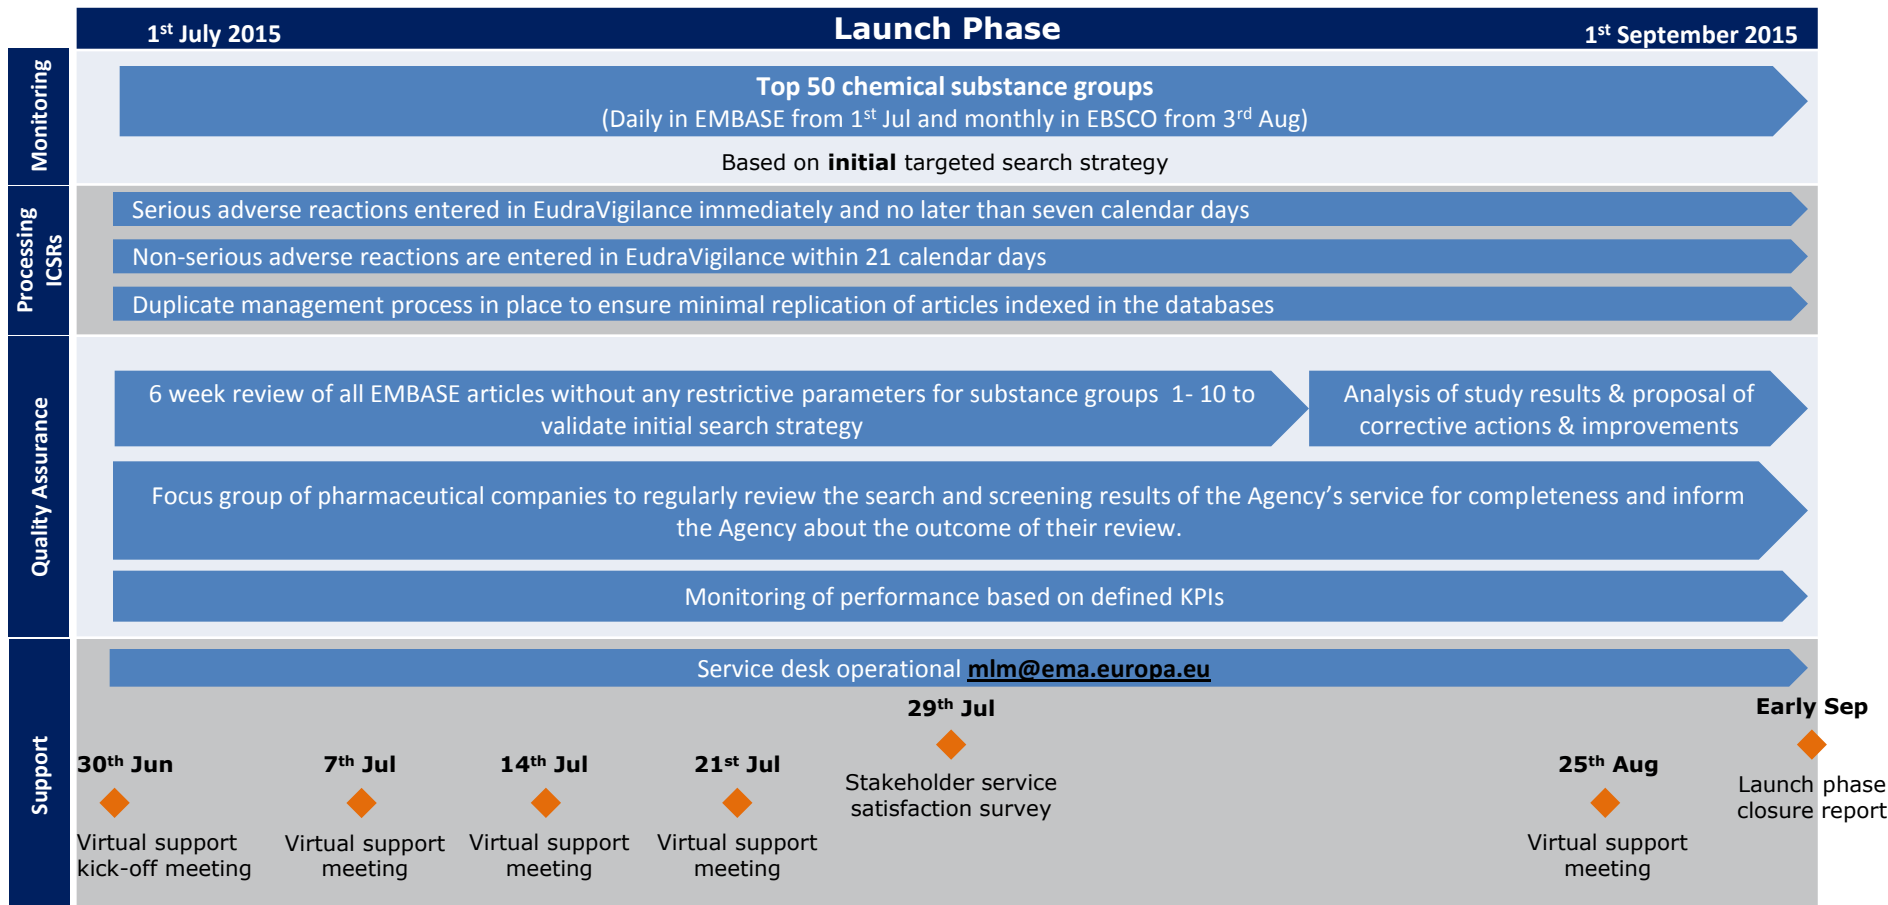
1st July 2015 Launch Phase 1st September 2015

Monitoring

Top 50 chemical substance groups
(Daily in EMBASE from 1st Jul and monthly in EBSCO from 3rd Aug)

Based on **initial** targeted search strategy

Processing ICSRs

Serious adverse reactions entered in EudraVigilance immediately and no later than seven calendar days

Non-serious adverse reactions are entered in EudraVigilance within 21 calendar days

Duplicate management process in place to ensure minimal replication of articles indexed in the databases

Quality Assurance

6 week review of all EMBASE articles without any restrictive parameters for substance groups 1- 10 to validate initial search strategy

Analysis of study results & proposal of corrective actions & improvements

Focus group of pharmaceutical companies to regularly review the search and screening results of the Agency's service for completeness and inform the Agency about the outcome of their review.

Monitoring of performance based on defined KPIs

Support

Service desk operational mlm@ema.europa.eu

30th Jun
Virtual support kick-off meeting

7th Jul
Virtual support meeting

14th Jul
Virtual support meeting

21st Jul
Virtual support meeting

29th Jul
Stakeholder service satisfaction survey

25th Aug
Virtual support meeting

Early Sep
Launch phase closure report